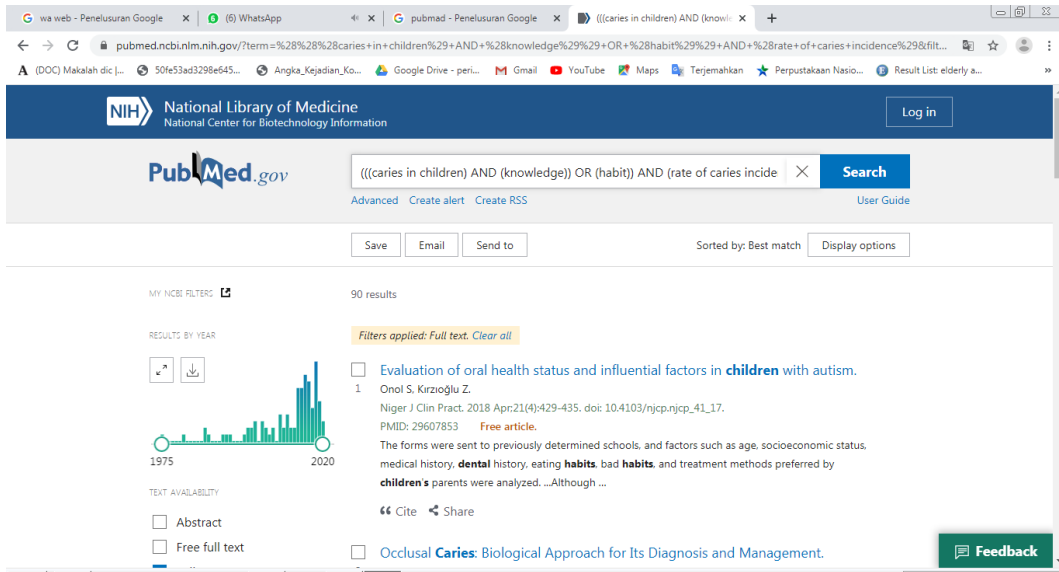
wa web - Penelusuran Google ×
(6) WhatsApp ×
pubmad - Penelusuran Google ×
(((caries in children) AND (knowle ×
+

pubmed.ncbi.nlm.nih.gov/?term=%28%28%28caries+in+children%29+AND+%28knowledge%29%29+OR+%28habit%29%29+AND+%28rate+of+caries+incidence%29&filt...

(DOC) Makalah dic |... 50fe53ad3298e645... Angka_Kejadian_Ko... Google Drive - peri... Gmail YouTube Maps Terjemahkan Perpustakaan Nasio... Result List: elderly a...

NIH National Library of Medicine
National Center for Biotechnology Information
Log in

PubMed.gov
(((caries in children) AND (knowledge)) OR (habit)) AND (rate of caries incide
Search
Advanced Create alert Create RSS
User Guide

Save Email Send to
Sorted by: Best match Display options

MY NCBI FILTERS

90 results

RESULTS BY YEAR

Filters applied: Full text. Clear all

1975 2020

1
Evaluation of oral health status and influential factors in children with autism.
Onol S, Kırzıoğlu Z.
Niger J Clin Pract. 2018 Apr;21(4):429-435. doi: 10.4103/njcp.njcp_41_17.
PMID: 29607853 Free article.
The forms were sent to previously determined schools, and factors such as age, socioeconomic status, medical history, dental history, eating habits, bad habits, and treatment methods preferred by children's parents were analyzed. ...Although ...
Cite Share

TEXT AVAILABILITY
Abstract
Free full text

Occlusal Caries: Biological Approach for Its Diagnosis and Management.

Feedback